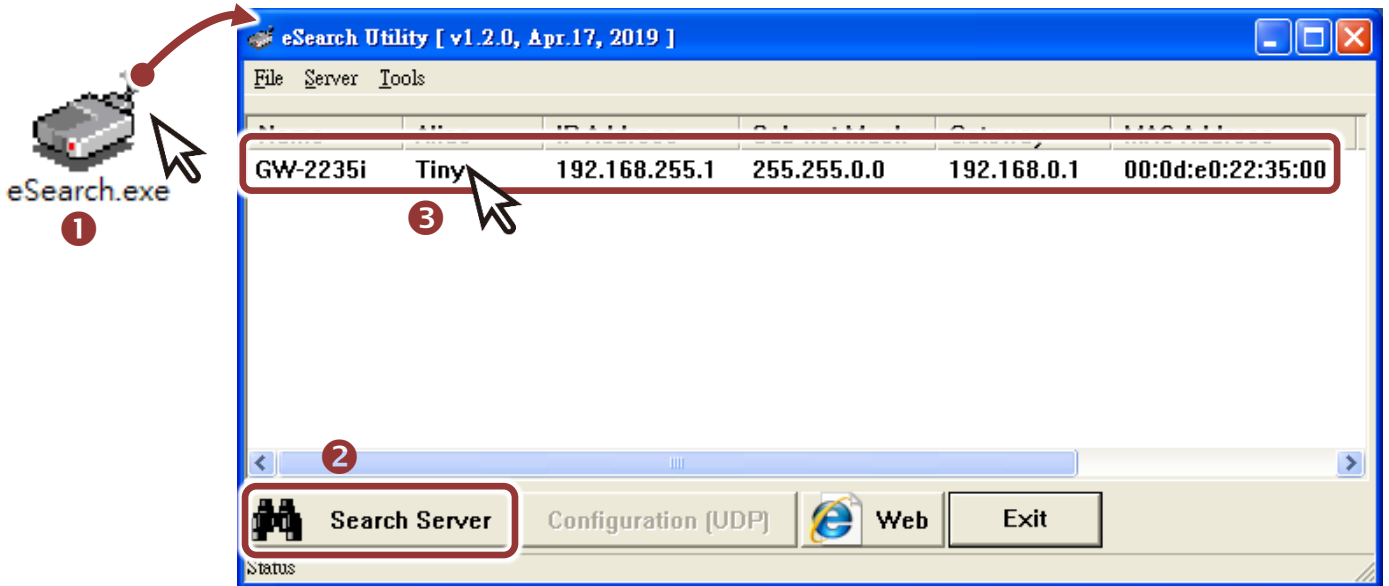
eSearch.exe
1

eSearch Utility [ v1.2.0, Apr.17, 2019 ]

File Server Tools

| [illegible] | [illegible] | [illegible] | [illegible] | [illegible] | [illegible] |
|---|---|---|---|---|---|
| GW-2235i | Tiny | 192.168.255.1 | 255.255.0.0 | 192.168.0.1 | 00:0d:e0:22:35:00 |

3

2

Search Server
Configuration (UDP)
Web
Exit

Status